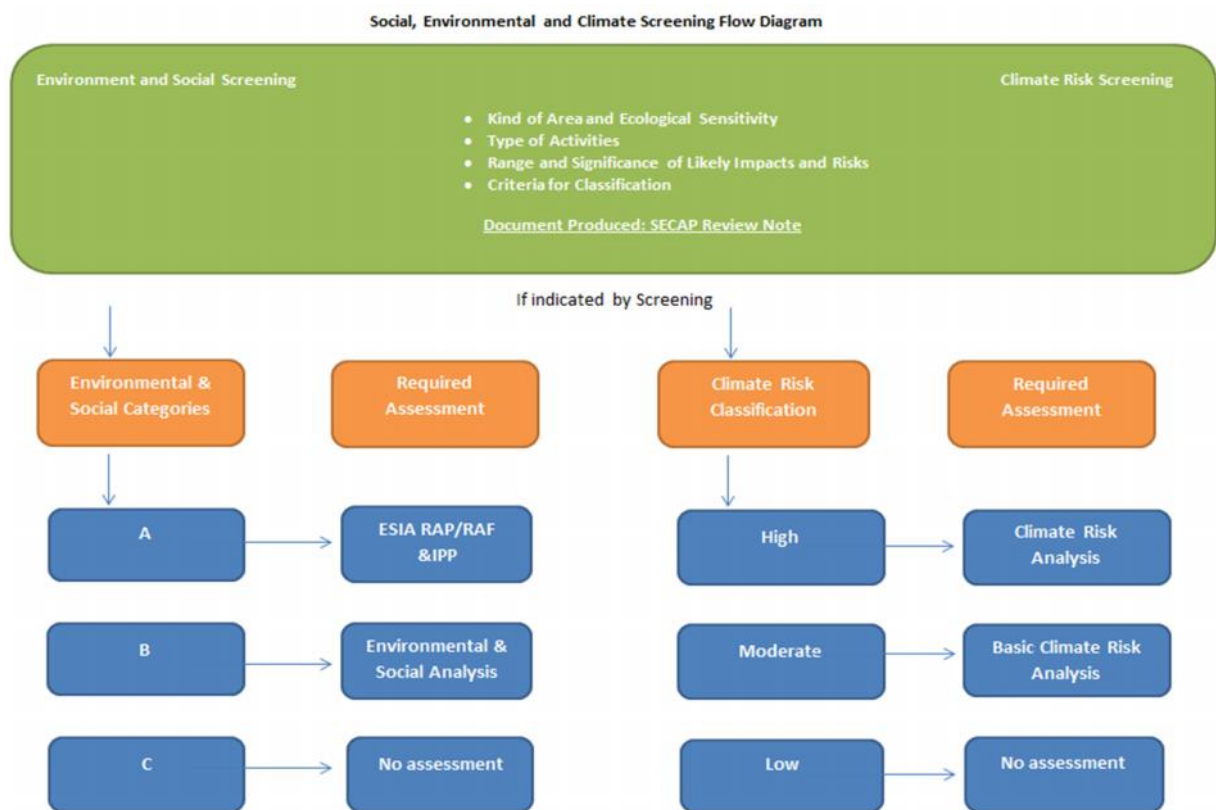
Social, Environmental and Climate Screening Flow Diagram

Environment and Social Screening

Climate Risk Screening

- Kind of Area and Ecological Sensitivity
- Type of Activities
- Range and Significance of Likely Impacts and Risks
- Criteria for Classification

Document Produced: SECAP Review Note

If indicated by Screening

Environmental & Social Categories

Required Assessment

Climate Risk Classification

Required Assessment

A

ESIA RAP/RAF &IPP

High

Climate Risk Analysis

B

Environmental & Social Analysis

Moderate

Basic Climate Risk Analysis

C

No assessment

Low

No assessment